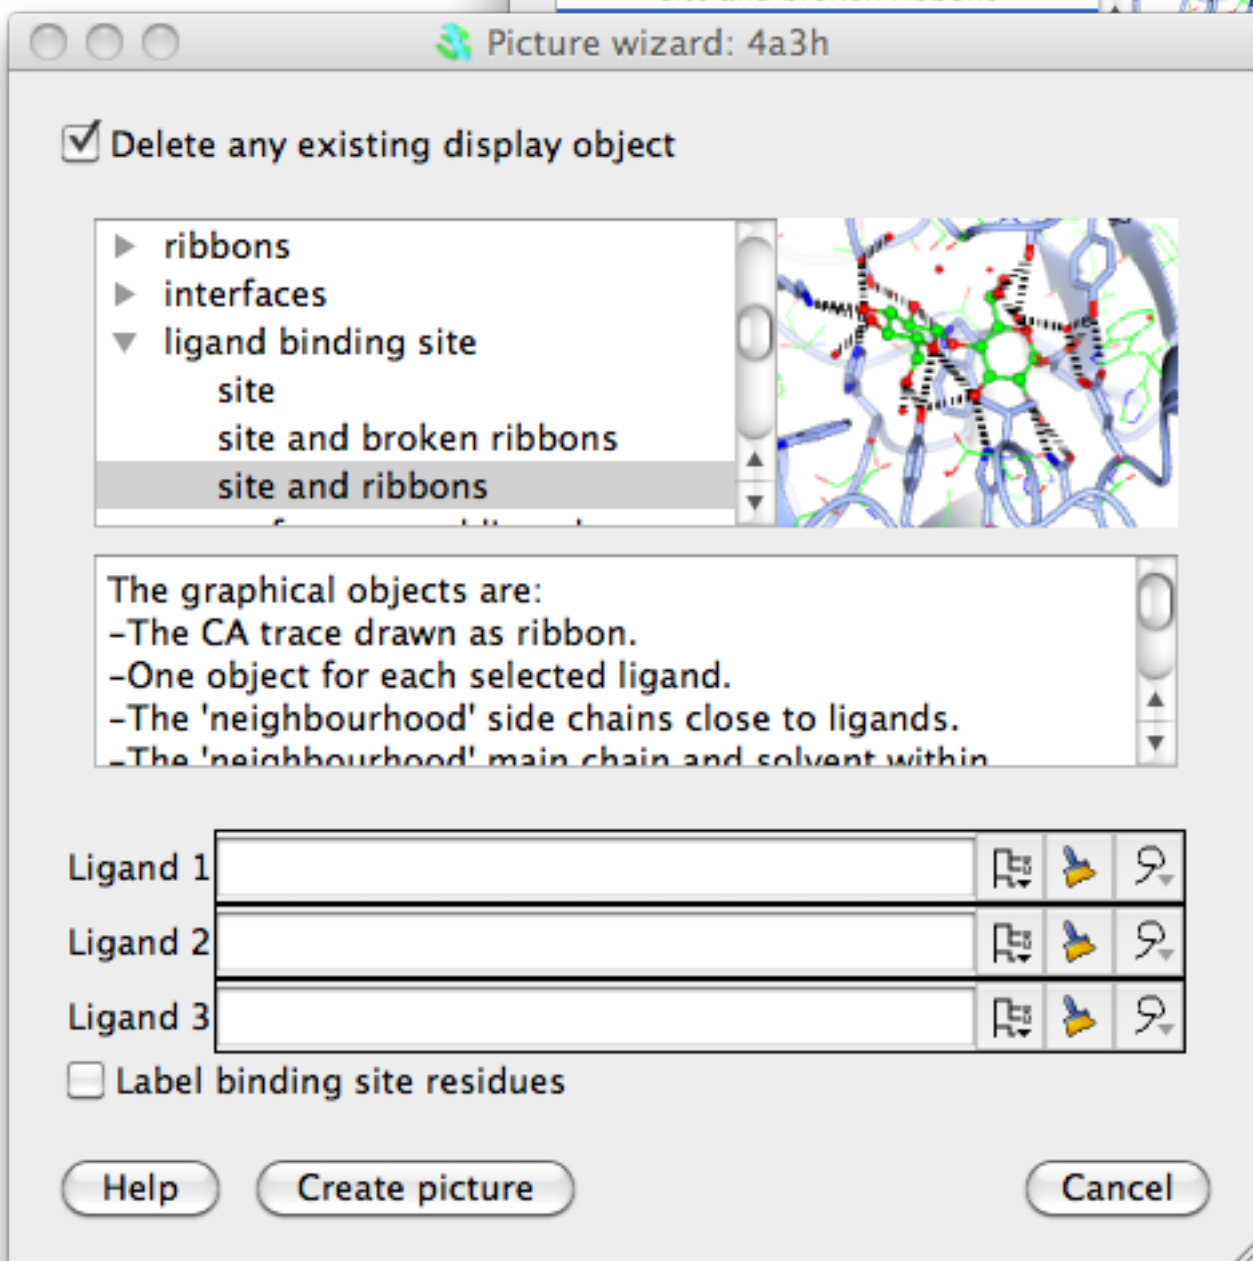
Picture wizard: 4a3h

Delete any existing display object

ribbons
interfaces
ligand binding site
site
site and broken ribbons
site and ribbons
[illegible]

The graphical objects are:
-The CA trace drawn as ribbon.
-One object for each selected ligand.
-The 'neighbourhood' side chains close to ligands.
-The 'neighbourhood' main chain and solvent within

Ligand 1
Ligand 2
Ligand 3

Label binding site residues

Help
Create picture
Cancel